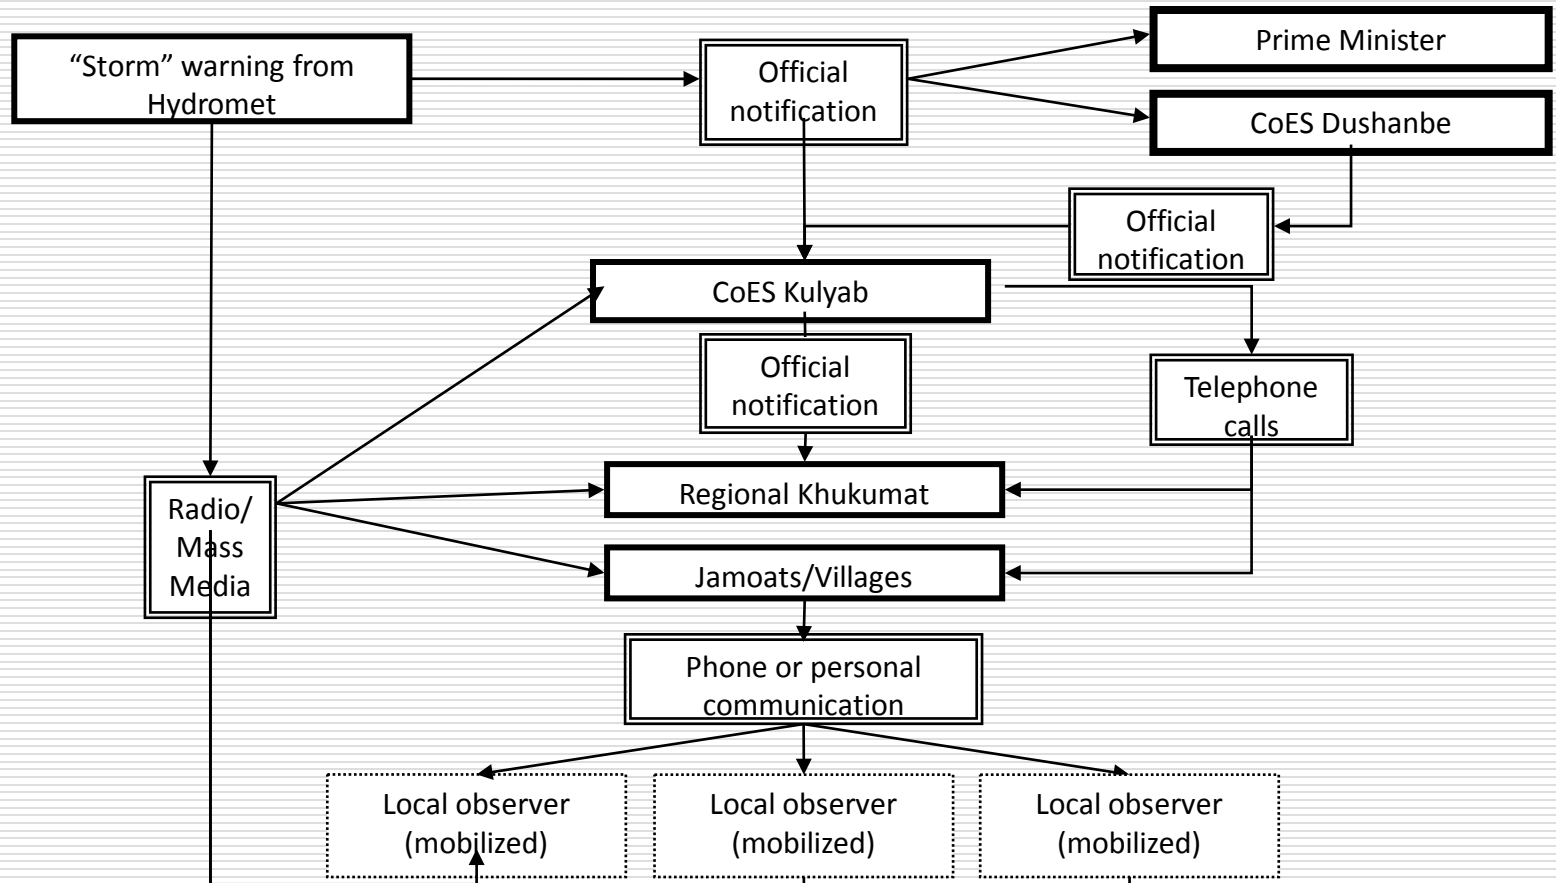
“Storm” warning from Hydromet

Official notification

Prime Minister

CoES Dushanbe

Official notification

CoES Kulyab

Official notification

Telephone calls

Radio/ Mass Media

Regional Khukumat

Jamoats/Villages

Phone or personal communication

Local observer (mobilized)

Local observer (mobilized)

Local observer (mobilized)